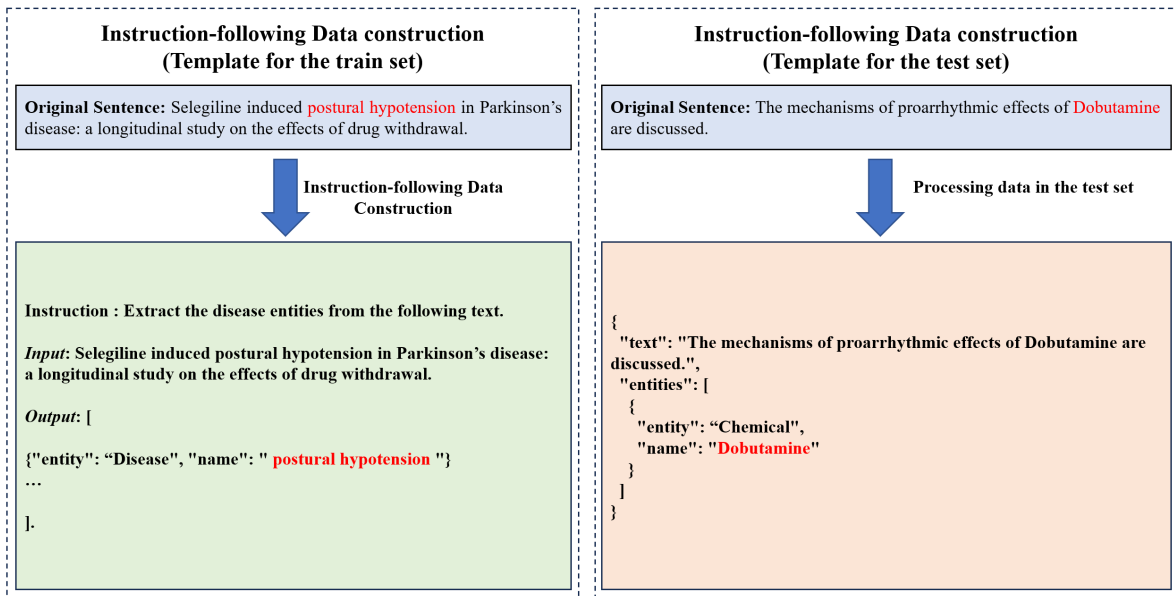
Instruction-following Data construction
(Template for the train set)

Original Sentence: Selegiline induced postural hypotension in Parkinson's disease: a longitudinal study on the effects of drug withdrawal.

Instruction-following Data Construction

Instruction : Extract the disease entities from the following text.

Input: Selegiline induced postural hypotension in Parkinson's disease: a longitudinal study on the effects of drug withdrawal.

Output: [

{"entity": "Disease", "name": " postural hypotension "}
…

].

Instruction-following Data construction
(Template for the test set)

Original Sentence: The mechanisms of proarrhythmic effects of Dobutamine are discussed.

Processing data in the test set

{
"text": "The mechanisms of proarrhythmic effects of Dobutamine are discussed.",
"entities": [
{
"entity": "Chemical",
"name": "Dobutamine"
}
]
}